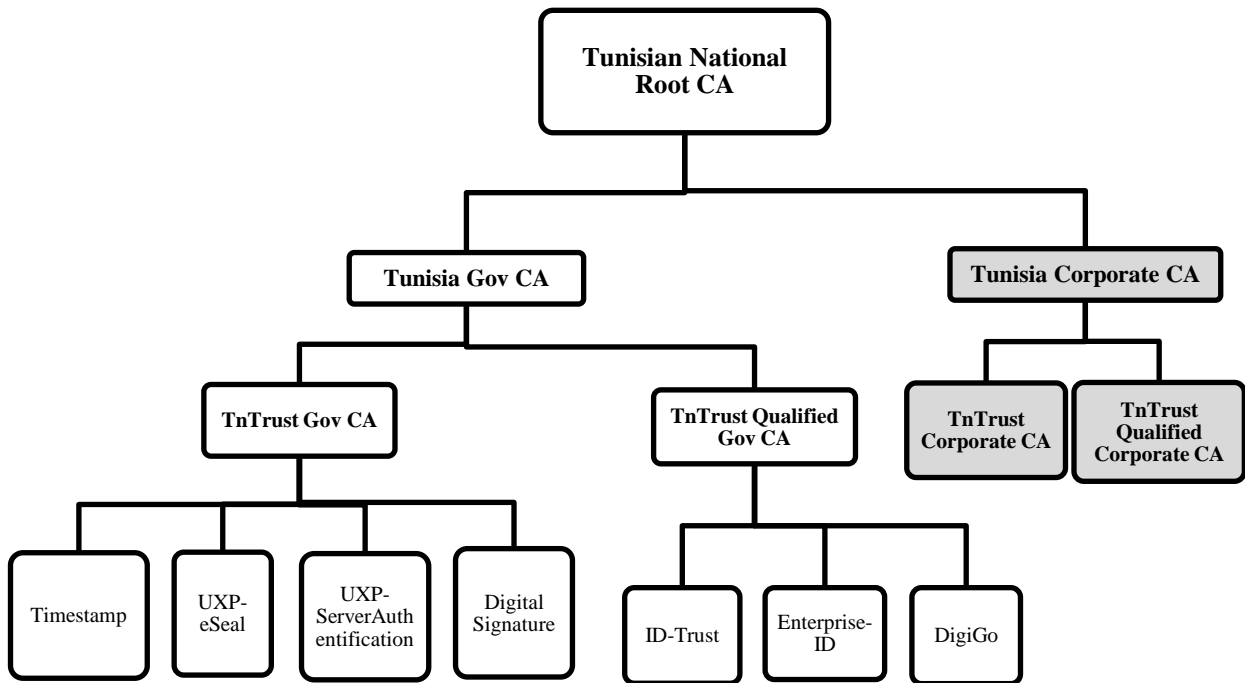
Tunisian National Root CA

Tunisia Gov CA

Tunisia Corporate CA

TnTrust Gov CA

TnTrust Qualified Gov CA

TnTrust Corporate CA

TnTrust Qualified Corporate CA

Timestamp

UXP-eSeal

UXP-ServerAuthentification

Digital Signature

ID-Trust

Enterprise-ID

DigiGo